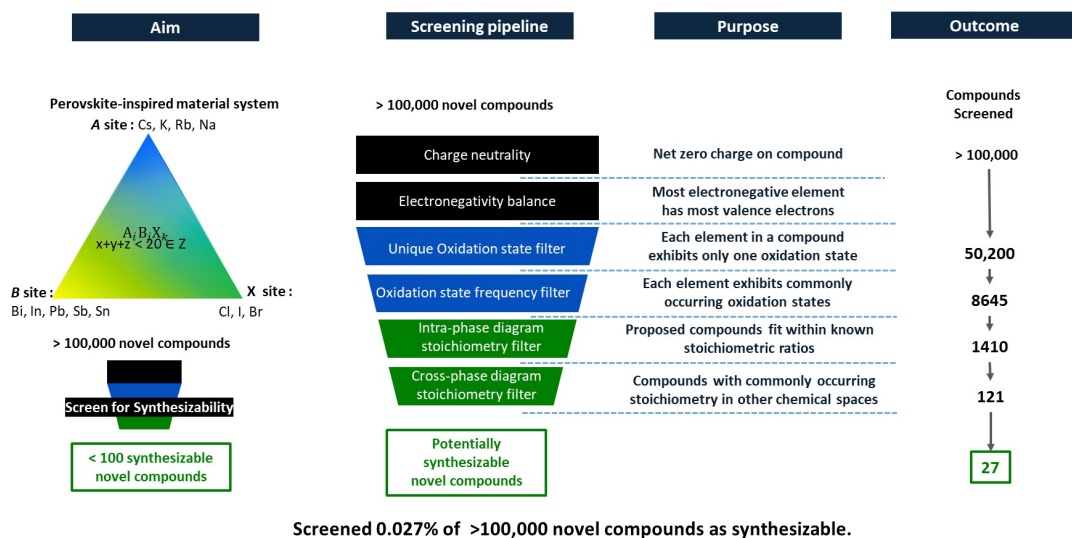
Aim

Perovskite-inspired material system

A site : Cs, K, Rb, Na

$A_iB_jX_k$

x+y+z < 20 ∈ Z

B site : Bi, In, Pb, Sb, Sn

X site : Cl, I, Br

> 100,000 novel compounds

Screen for Synthesizability

< 100 synthesizable novel compounds

Screening pipeline

> 100,000 novel compounds

Charge neutrality

Electronegativity balance

Unique Oxidation state filter

Oxidation state frequency filter

Intra-phase diagram stoichiometry filter

Cross-phase diagram stoichiometry filter

Potentially synthesizable novel compounds

Purpose

Net zero charge on compound

Most electronegative element has most valence electrons

Each element in a compound exhibits only one oxidation state

Each element exhibits commonly occurring oxidation states

Proposed compounds fit within known stoichiometric ratios

Compounds with commonly occurring stoichiometry in other chemical spaces

Outcome

Compounds Screened

> 100,000

50,200

8645

1410

121

27

Screened 0.027% of >100,000 novel compounds as synthesizable.